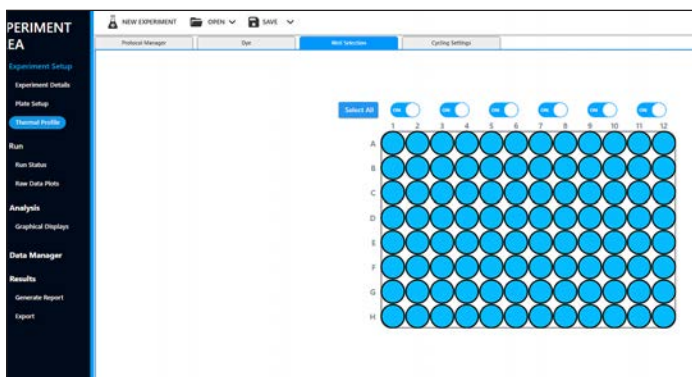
PERIMENT
EA

Experiment Setup
Experiment Details
Plate Setup
Thermal Profile
Run
Run Status
Raw Data Plots
Analysis
Graphical Displays
Data Manager
Results
Generate Report
Export

NEW EXPERIMENT
OPEN
SAVE

Protocol Manager
Dye
Well Selection
Cycling Settings

Select All
ON
ON
ON
ON
ON
ON

1 2 3 4 5 6 7 8 9 10 11 12
A
B
C
D
E
F
G
H